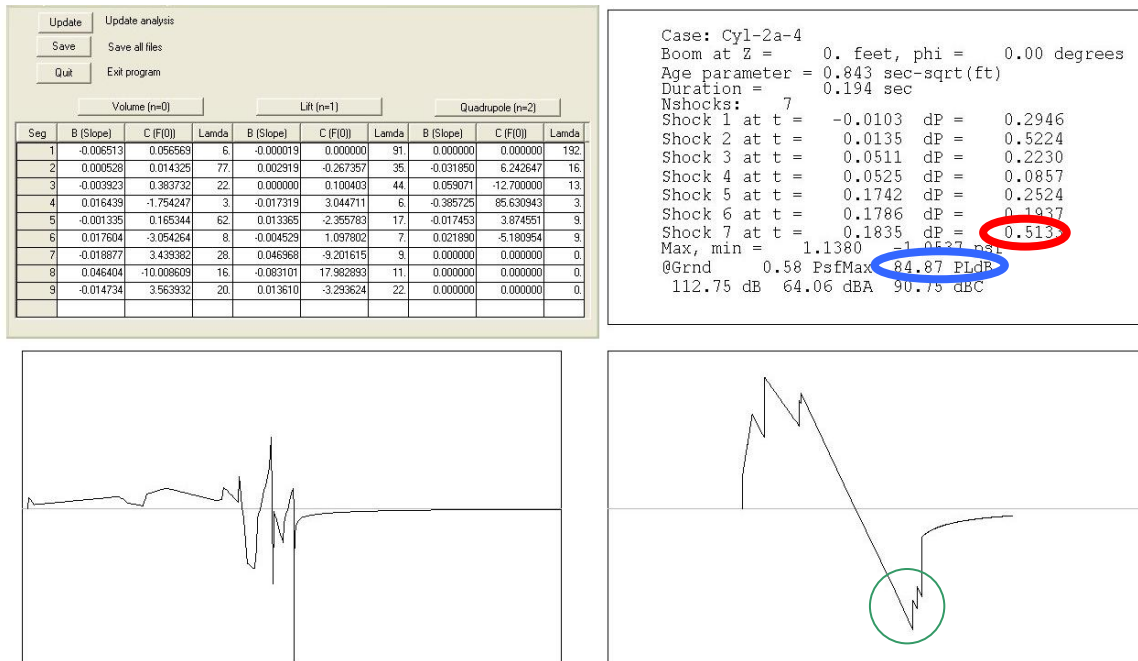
Update Update analysis
Save Save all files
Quit Exit program

Volume (n=0) Lift (n=1) Quadrupole (n=2)

| Seg | B (Slope) | C (F(0)) | Lamda | B (Slope) | C (F(0)) | Lamda | B (Slope) | C (F(0)) | Lamda |
|---|---|---|---|---|---|---|---|---|---|
| 1 | -0.006513 | 0.056569 | 6. | -0.000019 | 0.000000 | 91. | 0.000000 | 0.000000 | 192. |
| 2 | 0.000528 | 0.014325 | 77. | 0.002919 | -0.267357 | 35. | -0.031850 | 6.242647 | 16. |
| 3 | -0.003923 | 0.383732 | 22. | 0.000000 | 0.100403 | 44. | 0.059071 | -12.700000 | 13. |
| 4 | 0.016439 | -1.754247 | 3. | -0.017319 | 3.044711 | 6. | -0.385725 | 85.630943 | 3. |
| 5 | -0.001335 | 0.165344 | 62. | 0.013365 | -2.355783 | 17. | -0.017453 | 3.874551 | 9. |
| 6 | 0.017604 | -3.054264 | 8. | -0.004529 | 1.097802 | 7. | 0.021890 | -5.180954 | 9. |
| 7 | -0.018877 | 3.439382 | 28. | 0.046968 | -9.201615 | 9. | 0.000000 | 0.000000 | 0. |
| 8 | 0.046404 | -10.008609 | 16. | -0.083101 | 17.982893 | 11. | 0.000000 | 0.000000 | 0. |
| 9 | -0.014734 | 3.563932 | 20. | 0.013610 | -3.293624 | 22. | 0.000000 | 0.000000 | 0. |

Case: Cyl-2a-4
Boom at Z = 0. feet, phi = 0.00 degrees
Age parameter = 0.843 sec-sqrt(ft)
Duration = 0.194 sec
Nshocks: 7
Shock 1 at t = -0.0103 dP = 0.2946
Shock 2 at t = 0.0135 dP = 0.5224
Shock 3 at t = 0.0511 dP = 0.2230
Shock 4 at t = 0.0525 dP = 0.0857
Shock 5 at t = 0.1742 dP = 0.2524
Shock 6 at t = 0.1786 dP = 0.1937
Shock 7 at t = 0.1835 dP = 0.5133
Max, min = 1.1380 -1.0537 psf
@Grnd 0.58 PsfMax 84.87 PLdB
112.75 dB 64.06 dBA 90.75 dBC